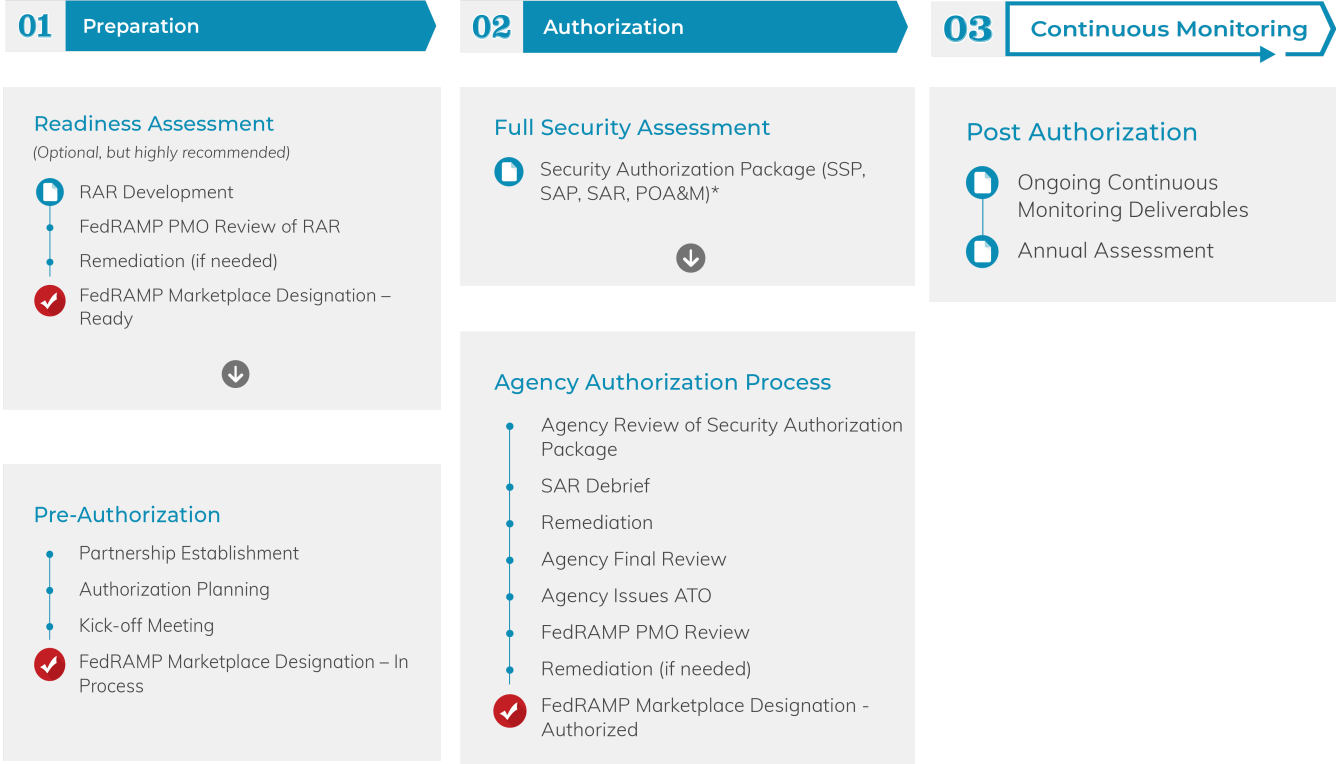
01 Preparation

Readiness Assessment
(Optional, but highly recommended)

RAR Development
FedRAMP PMO Review of RAR
Remediation (if needed)
FedRAMP Marketplace Designation – Ready

Pre-Authorization

Partnership Establishment
Authorization Planning
Kick-off Meeting
FedRAMP Marketplace Designation – In Process

02 Authorization

Full Security Assessment

Security Authorization Package (SSP, SAP, SAR, POA&M)*

Agency Authorization Process

Agency Review of Security Authorization Package
SAR Debrief
Remediation
Agency Final Review
Agency Issues ATO
FedRAMP PMO Review
Remediation (if needed)
FedRAMP Marketplace Designation - Authorized

03 Continuous Monitoring

Post Authorization

Ongoing Continuous Monitoring Deliverables
Annual Assessment